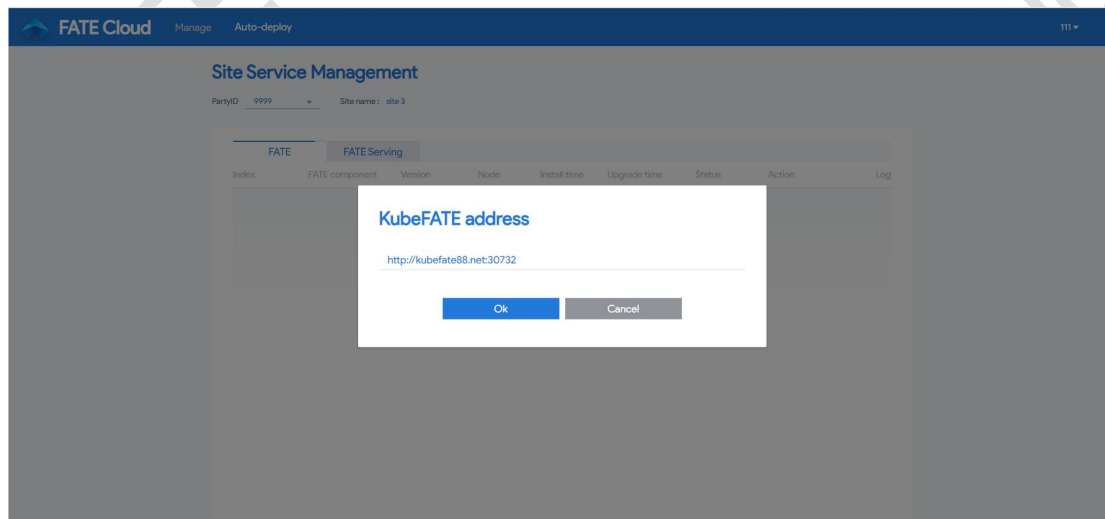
FATE Cloud Manage Auto-deploy 111 ▾

Site Service Management

PartyID 9999 ▾ Site name : site 3

FATE FATE Serving

| Index | FATE component | Version | Node | Install time | Upgrade time | Status | Action | Log |
|---|---|---|---|---|---|---|---|---|

KubeFATE address

http://kubefate88.net:30732

Ok Cancel